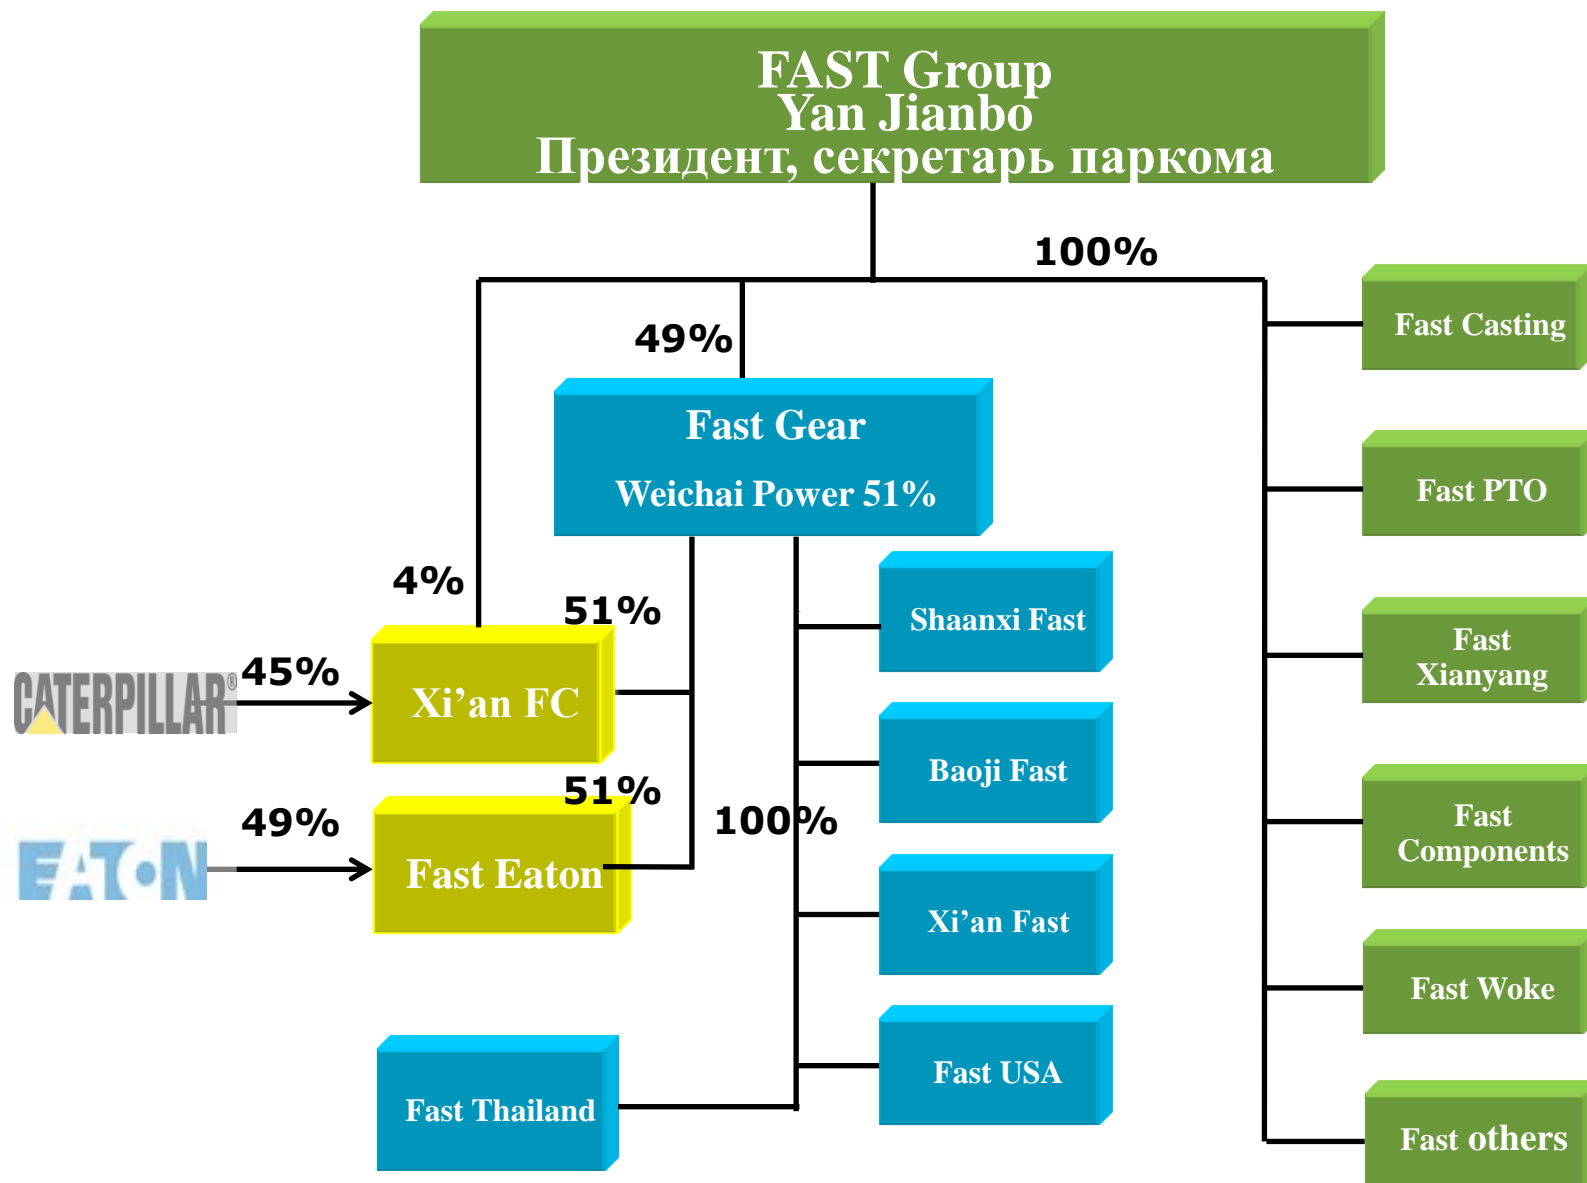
FAST Group
Yan Jianbo
Президент, секретарь паркома

100%

49%

Fast Gear

Weichai Power 51%

4%

51%

CATERPILLAR

45%

Xi'an FC

51%

EATON

49%

Fast Eaton

100%

Shaanxi Fast

Baoji Fast

Xi'an Fast

Fast USA

Fast Thailand

Fast Casting

Fast PTO

Fast Xianyang

Fast Components

Fast Woke

Fast others